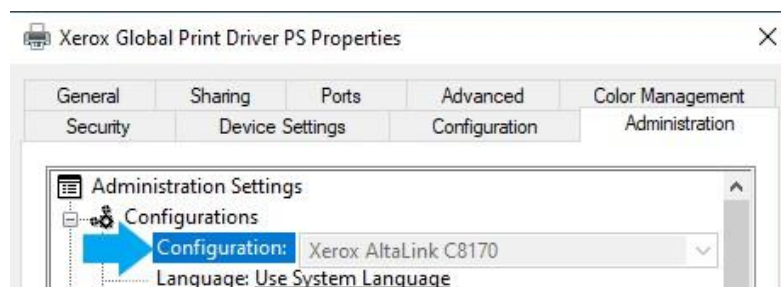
Xerox Global Print Driver PS Properties

×

General
Sharing
Ports
Advanced
Color Management
Security
Device Settings
Configuration
Administration

Administration Settings
Configurations
Configuration: Xerox AltaLink C8170
Language: Use System Language